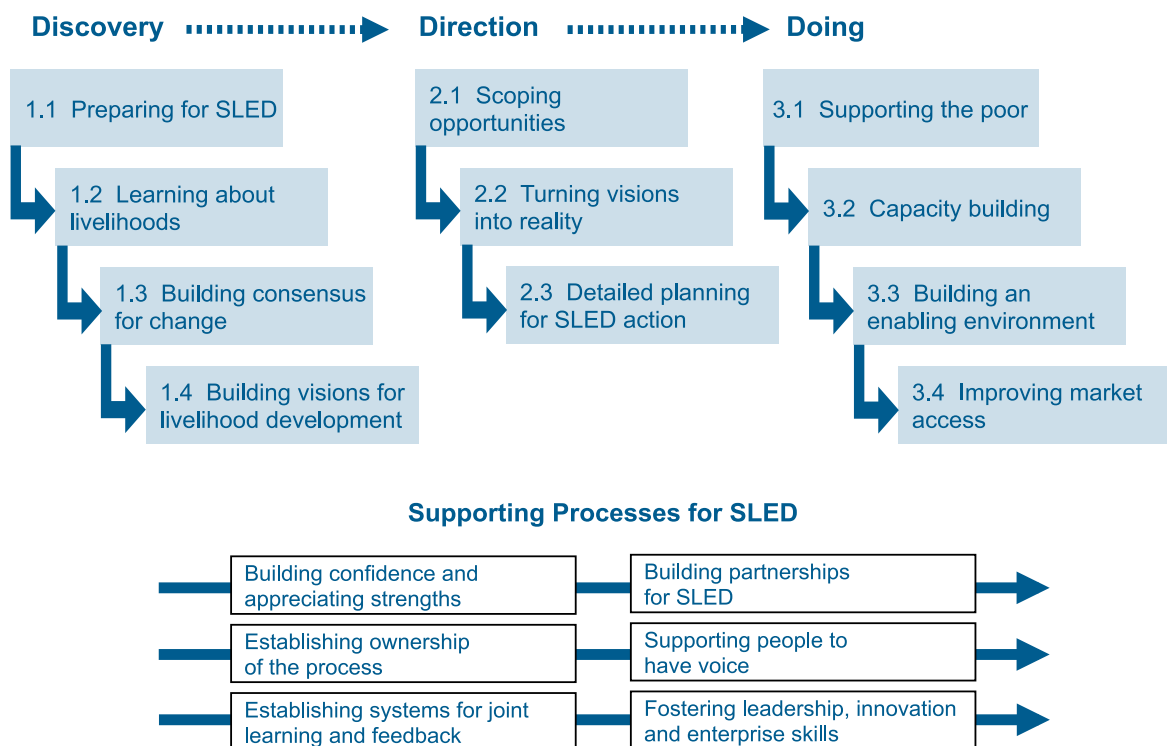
Discovery

1.1 Preparing for SLED

1.2 Learning about livelihoods

1.3 Building consensus for change

1.4 Building visions for livelihood development

Direction

2.1 Scoping opportunities

2.2 Turning visions into reality

2.3 Detailed planning for SLED action

Doing

3.1 Supporting the poor

3.2 Capacity building

3.3 Building an enabling environment

3.4 Improving market access

Supporting Processes for SLED

Building confidence and appreciating strengths

Building partnerships for SLED

Establishing ownership of the process

Supporting people to have voice

Establishing systems for joint learning and feedback

Fostering leadership, innovation and enterprise skills